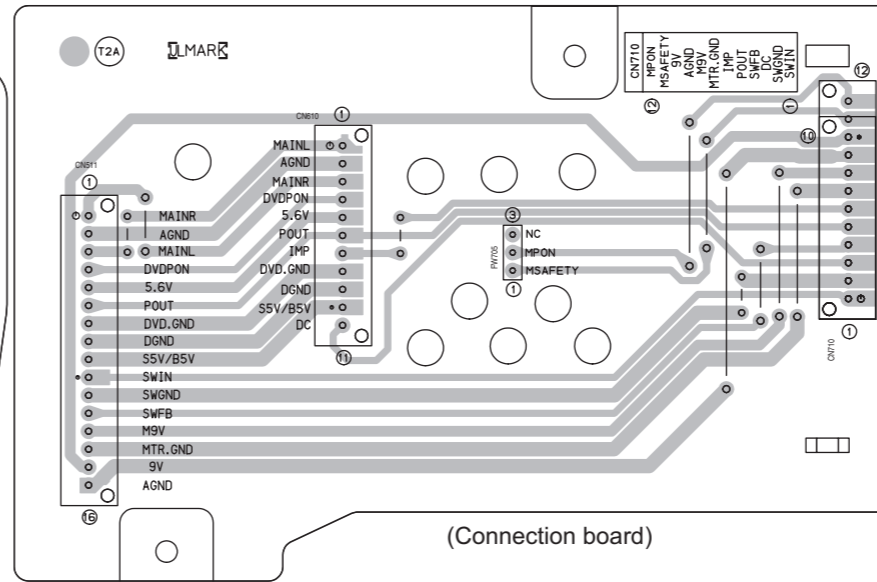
T2A

ULMARK

CN710
MPON
MSAFETY
9V
AGND
M9V
MTR.GND
IMP
POUT
SWFB
DC
SWGND
SWIN

⑫

⑫

①

⑩

CN610
①

MAINL
AGND
MAINR
DVDPON
5.6V
POUT
IMP
DVD.GND
DGND
S5V/B5V
DC

⑪

CN511
①

MAINR
AGND
MAINL
DVDPON
5.6V
POUT
DVD.GND
DGND
S5V/B5V
SWIN
SWGND
SWFB
M9V
MTR.GND
9V
AGND

⑯

③
NC
MPON
MSAFETY
FW705
①

①
CN710

(Connection board)